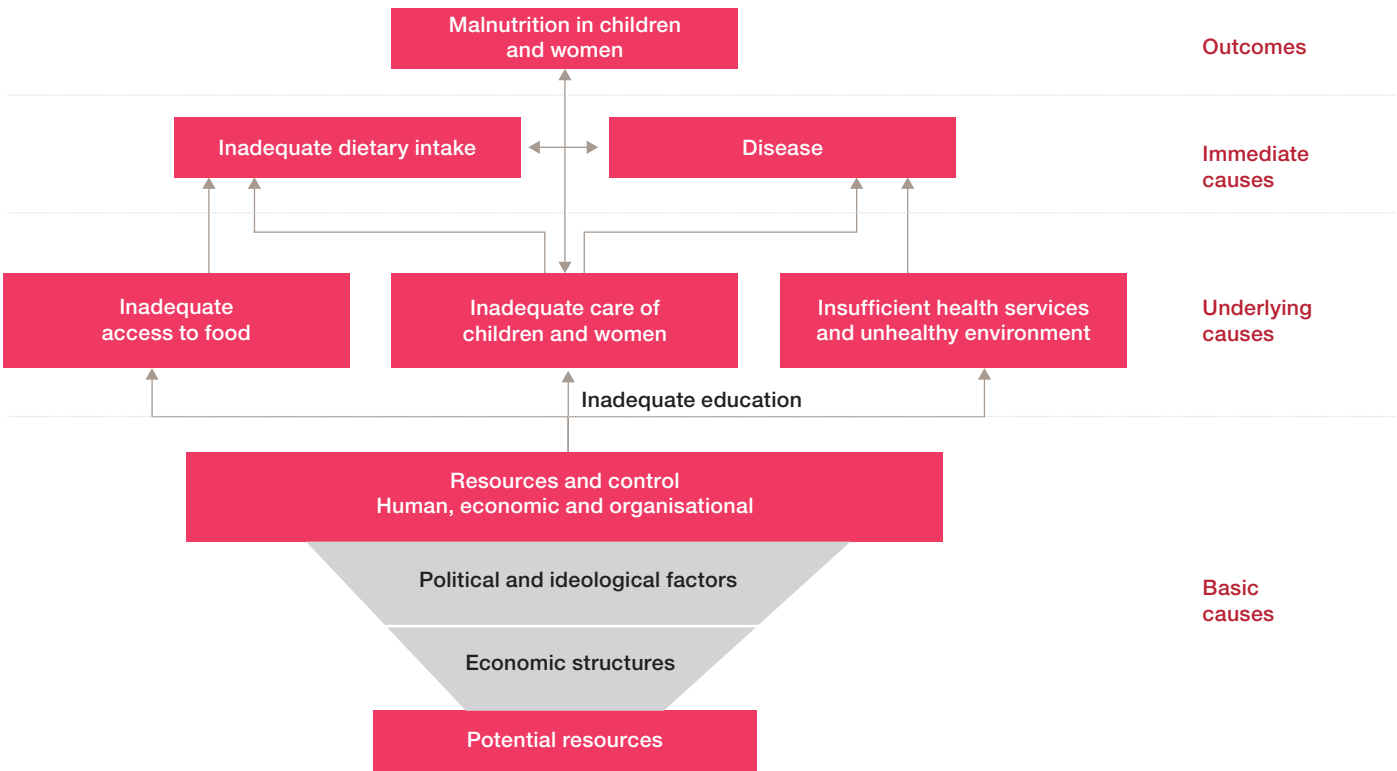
Malnutrition in children and women

Outcomes

Inadequate dietary intake

Disease

Immediate causes

Inadequate access to food

Inadequate care of children and women

Insufficient health services and unhealthy environment

Underlying causes

Inadequate education

Resources and control
Human, economic and organisational

Political and ideological factors

Basic causes

Economic structures

Potential resources